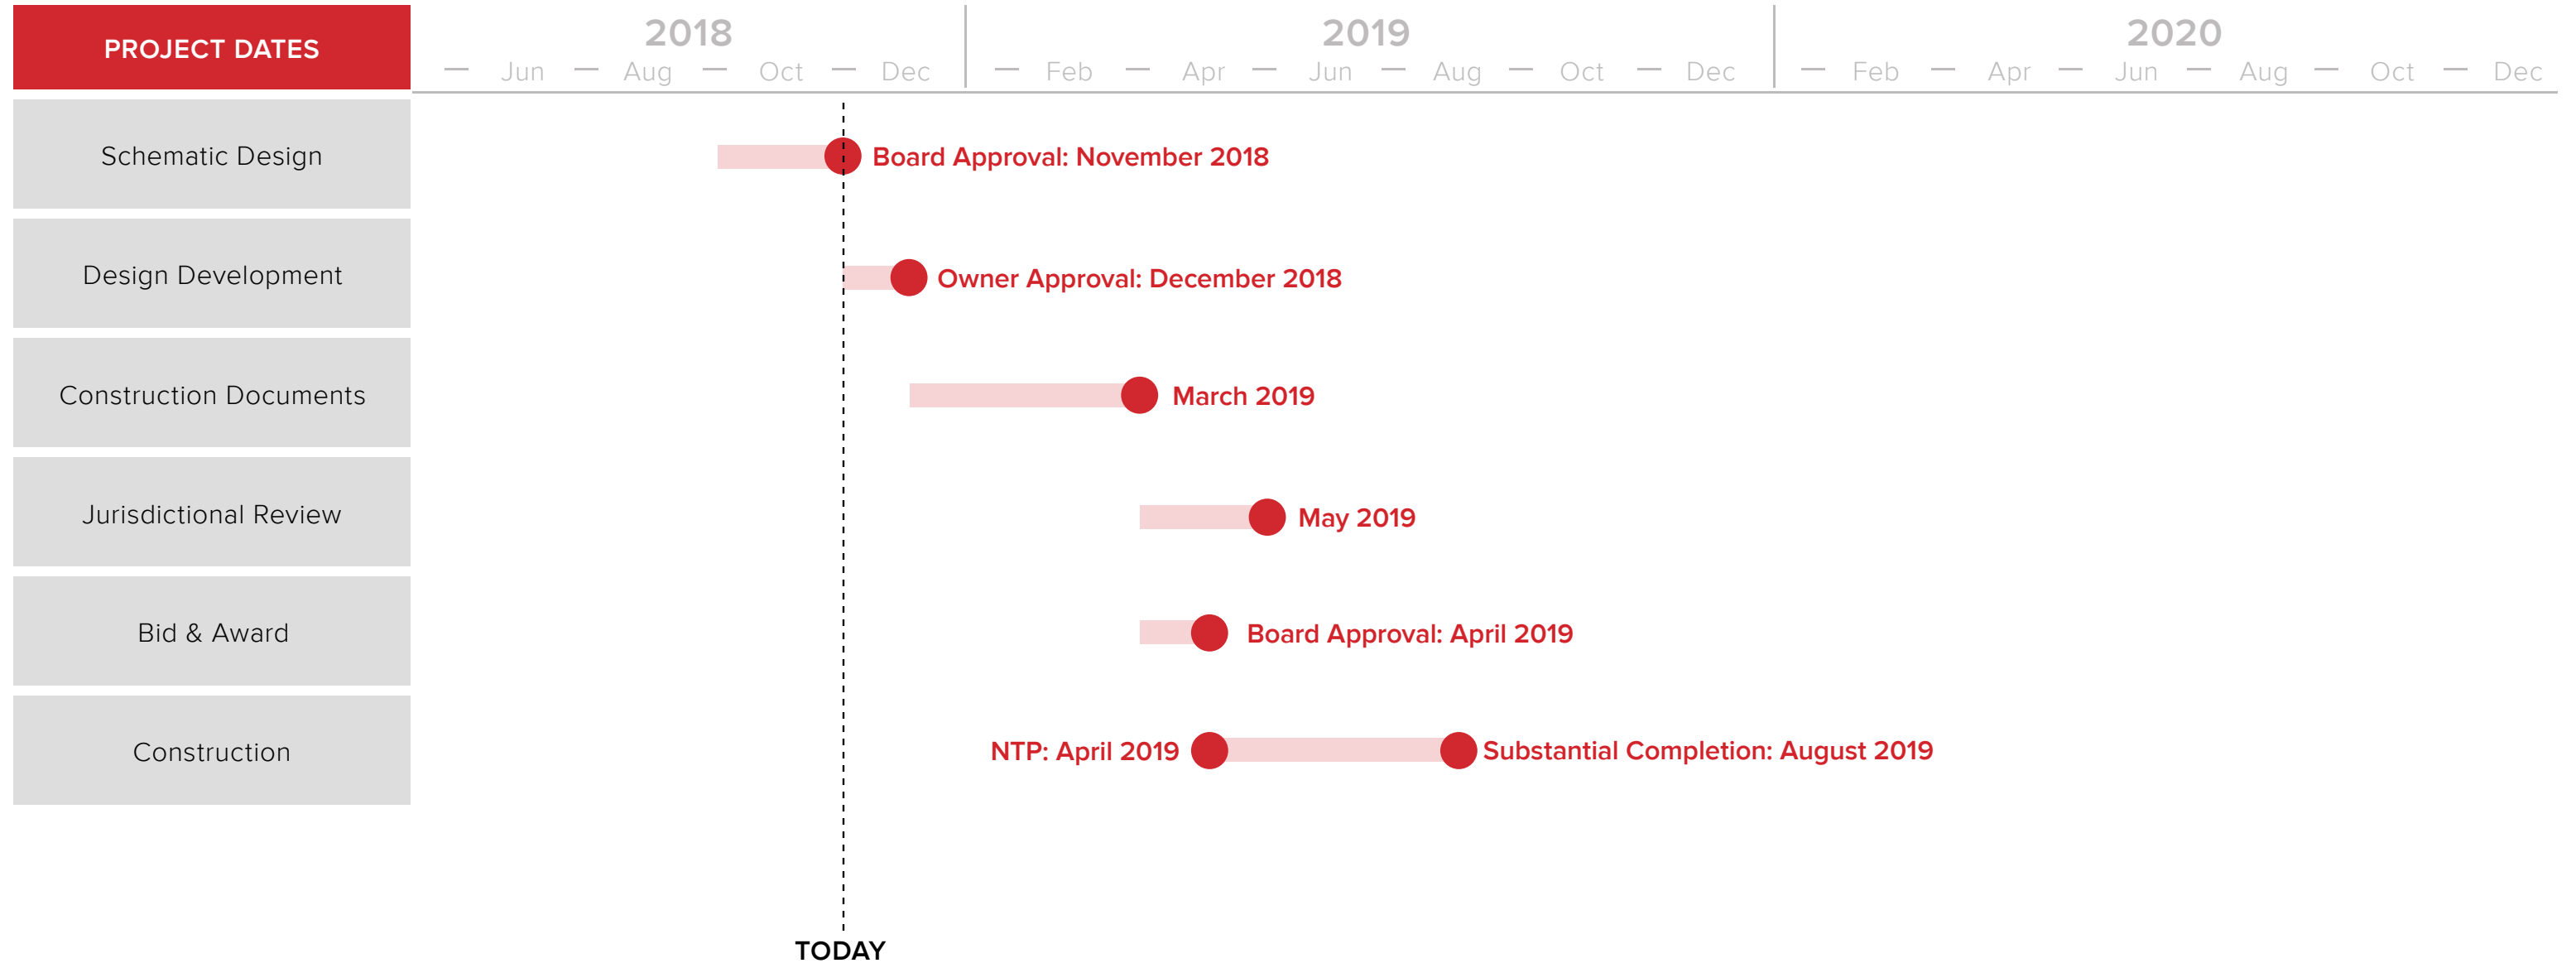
PROJECT DATES

2018
Jun Aug Oct Dec

2019
Feb Apr Jun Aug Oct Dec

2020
Feb Apr Jun Aug Oct Dec

Schematic Design
Board Approval: November 2018

Design Development
Owner Approval: December 2018

Construction Documents
March 2019

Jurisdictional Review
May 2019

Bid & Award
Board Approval: April 2019

Construction
NTP: April 2019
Substantial Completion: August 2019

TODAY